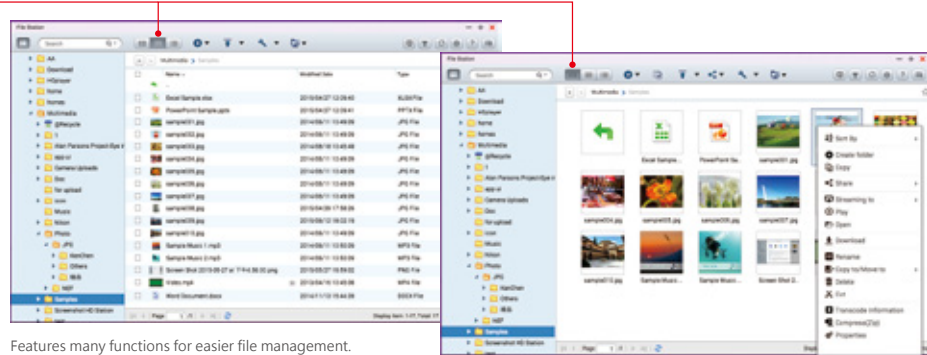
File Station

Search

AA
Download
HSplayer
Home
homes
Multimedia
@Recycle
Alan Parsons Project-Eye i
Camera Uploads
Doc
for upload
Music
Nikon
Photo
JPG
Others
NEF
Samples
Screenshot HD Station

Multimedia > Samples

| Name | Modified date | Type |
|---|---|---|
| Excel Sample.xlsx | 2015/04/27 12:28:40 | XLSX File |
| PowerPoint Sample.pptx | 2015/04/27 12:29:14 | PPTX File |
| sample001.jpg | 2015/06/11 10:49:09 | JPG File |
| sample002.jpg | 2015/06/11 10:49:09 | JPG File |
| sample003.jpg | 2015/06/11 10:49:09 | JPG File |
| sample004.jpg | 2015/06/11 10:49:09 | JPG File |
| sample005.jpg | 2015/06/11 10:49:09 | JPG File |
| sample006.jpg | 2015/06/11 10:49:09 | JPG File |
| sample007.jpg | 2015/06/11 10:49:09 | JPG File |
| sample008.jpg | 2015/06/11 10:49:09 | JPG File |
| sample009.jpg | 2015/06/12 16:02:19 | JPG File |
| sample010.jpg | 2015/06/11 10:49:09 | JPG File |
| Sample Music 1.mp3 | 2015/06/11 10:53:09 | MP3 File |
| Sample Music 2.mp3 | 2015/06/11 10:53:09 | MP3 File |
| Screen Shot 2015-05-27 at 下午4.36.03.png | 2015/05/27 16:59:02 | PNG File |
| Video.mp4 | 2015/06/11 10:53:09 | MP4 File |
| Word Document.docx | 2014/11/13 15:44:29 | DOCX File |

Page 1 /1
Display Item: 1-17, Total: 17

File Station
Search
Multimedia > Samples

Excel Sample...
PowerPoint Sa...
sample001.jpg
sample004.jpg
sample005.jpg
sample006.jpg
sample007.jpg
sample010.jpg
Sample Music...
Sample Music...
Screen Shot 2...

Sort By
Create folder
Copy
Share
Streaming to
Play
Open
Download
Rename
Copy to/Move to
Delete
Cut
Transcode information
Compress(Zip)
Properties

Page 1 /1

Features many functions for easier file management.